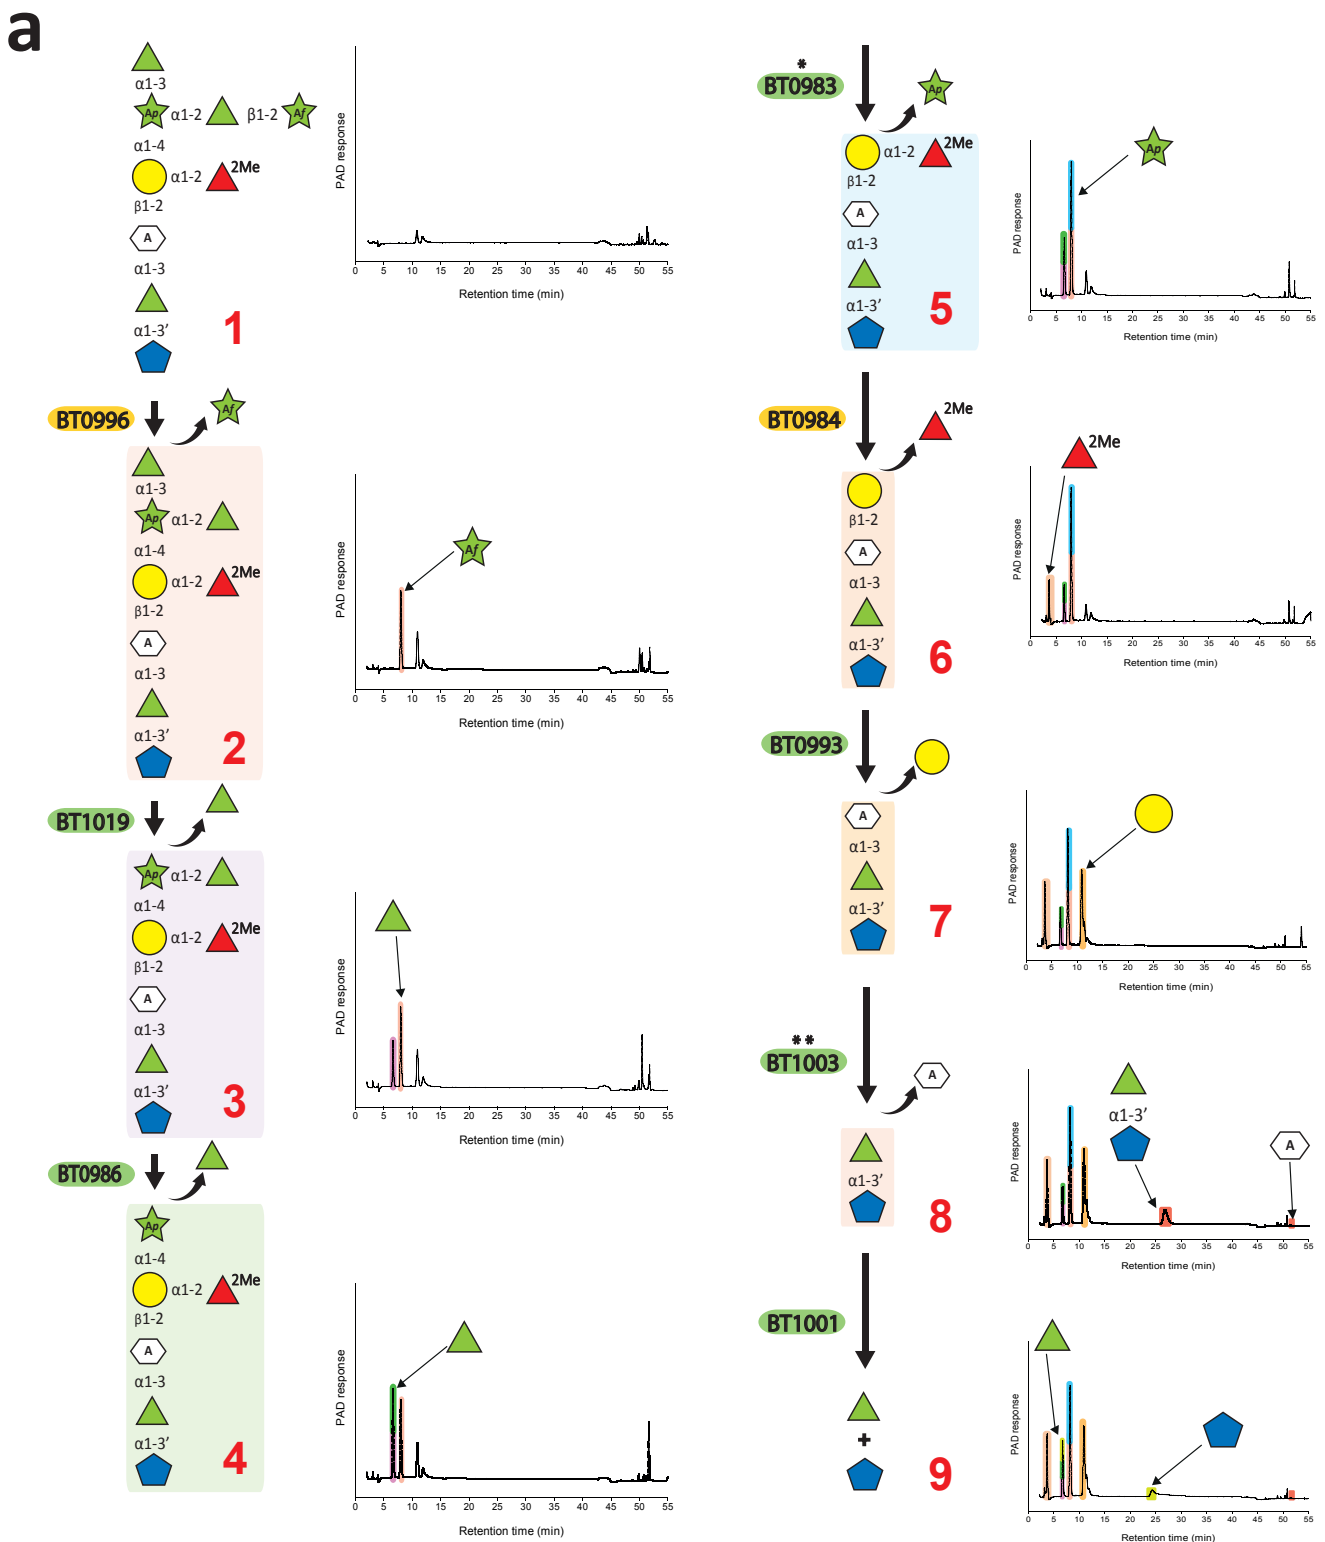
a

α1-3
Ap α1-2 β1-2 Af
α1-4
α1-2 2Me
β1-2
A
α1-3
α1-3′
1

PAD response
0 5 10 15 20 25 30 35 40 45 50 55
Retention time (min)

BT0996
Af
α1-3
Ap α1-2
α1-4
α1-2 2Me
β1-2
A
α1-3
α1-3′
2

PAD response
Af
0 5 10 15 20 25 30 35 40 45 50 55
Retention time (min)

BT1019
Ap α1-2
α1-4
α1-2 2Me
β1-2
A
α1-3
α1-3′
3

PAD response
0 5 10 15 20 25 30 35 40 45 50 55
Retention time (min)

BT0986
Ap
α1-4
α1-2 2Me
β1-2
A
α1-3
α1-3′
4

PAD response
0 5 10 15 20 25 30 35 40 45 50 55
Retention time (min)

*
BT0983
Ap
α1-2 2Me
β1-2
A
α1-3
α1-3′
5

PAD response
Ap
0 5 10 15 20 25 30 35 40 45 50 55
Retention time (min)

BT0984
2Me
β1-2
A
α1-3
α1-3′
6

PAD response
2Me
0 5 10 15 20 25 30 35 40 45 50 55
Retention time (min)

BT0993
A
α1-3
α1-3′
7

PAD response
0 5 10 15 20 25 30 35 40 45 50 55
Retention time (min)

**
BT1003
A
α1-3′
8

PAD response
α1-3′
A
0 5 10 15 20 25 30 35 40 45 50 55
Retention time (min)

BT1001
+
9

PAD response
0 5 10 15 20 25 30 35 40 45 50 55
Retention time (min)